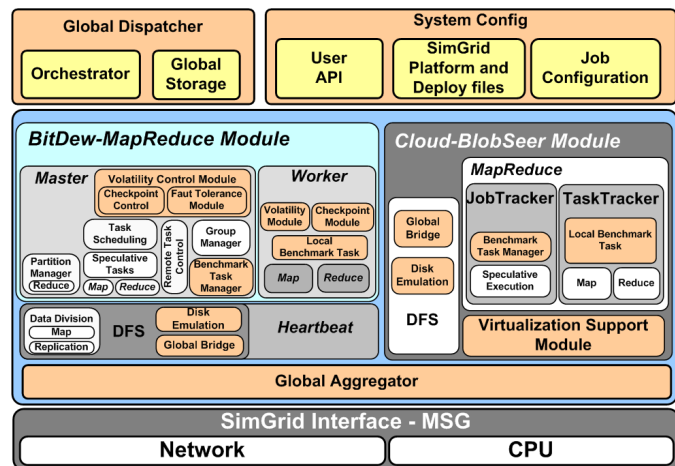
Global Dispatcher

Orchestrator

Global Storage

System Config

User API

SimGrid Platform and Deploy files

Job Configuration

BitDew-MapReduce Module

Master

Volatility Control Module

Checkpoint Control

Faut Tolerance Module

Task Scheduling

Remote Task Control

Group Manager

Partition Manager

Reduce

Speculative Tasks

Map

Reduce

Benchmark Task Manager

Worker

Volatility Module

Checkpoint Module

Local Benchmark Task

Map

Reduce

Data Division

Map

Replication

DFS

Disk Emulation

Global Bridge

Heartbeat

Cloud-BlobSeer Module

DFS

Global Bridge

Disk Emulation

MapReduce

JobTracker

Benchmark Task Manager

Speculative Execution

TaskTracker

Local Benchmark Task

Map

Reduce

Virtualization Support Module

Global Aggregator

SimGrid Interface - MSG

Network

CPU